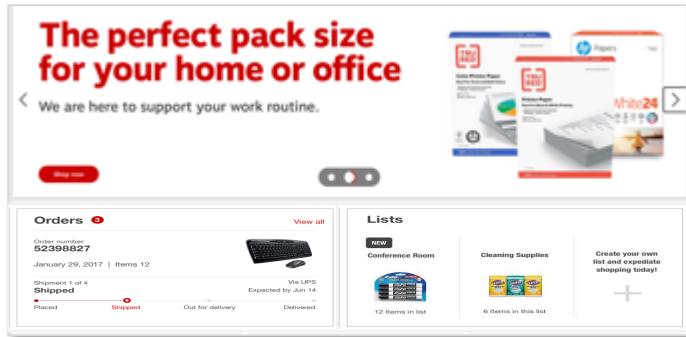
The perfect pack size for your home or office

We are here to support your work routine.

Shop now

TRU RED

hp Papers

TRU RED

White24

Orders 3

View all

Order number
52398827

January 29, 2017 | Items 12

Shipment 1 of 4
Shipped

Via UPS
Expected by Jun 14

Placed

Shipped

Out for delivery

Delivered

Lists

NEW

Conference Room

12 Items in list

Cleaning Supplies

6 Items in list

Create your own list and expediate shopping today!

+